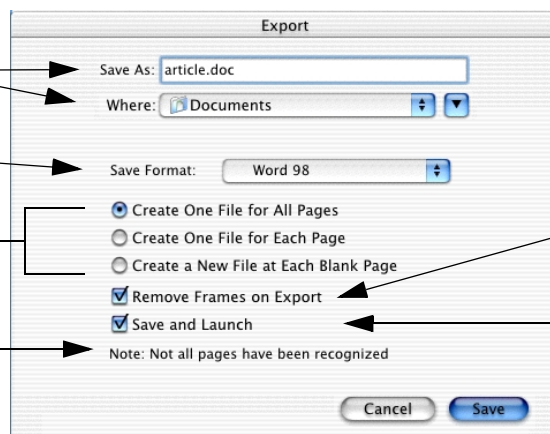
Export

Save As: article.doc

Where: Documents

Save Format: Word 98

Create One File for All Pages

Create One File for Each Page

Create a New File at Each Blank Page

Remove Frames on Export

Save and Launch

Note: Not all pages have been recognized

Cancel

Save